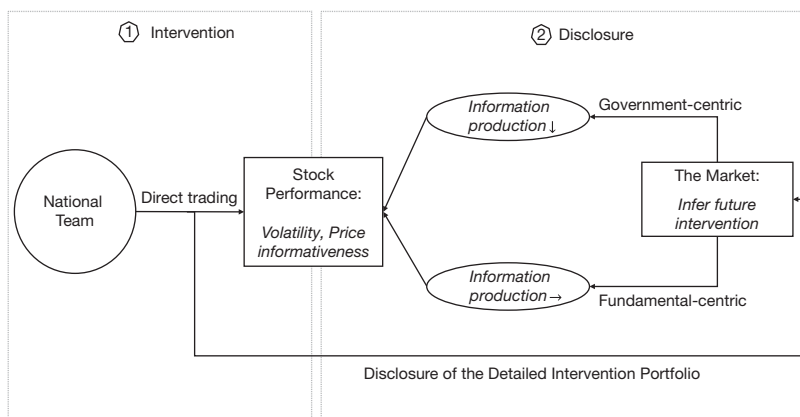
① Intervention

② Disclosure

National Team

Direct trading

Stock Performance:

*Volatility, Price informativeness*

*Information production*↓

Government-centric

The Market:

*Infer future intervention*

*Information production*→

Fundamental-centric

Disclosure of the Detailed Intervention Portfolio